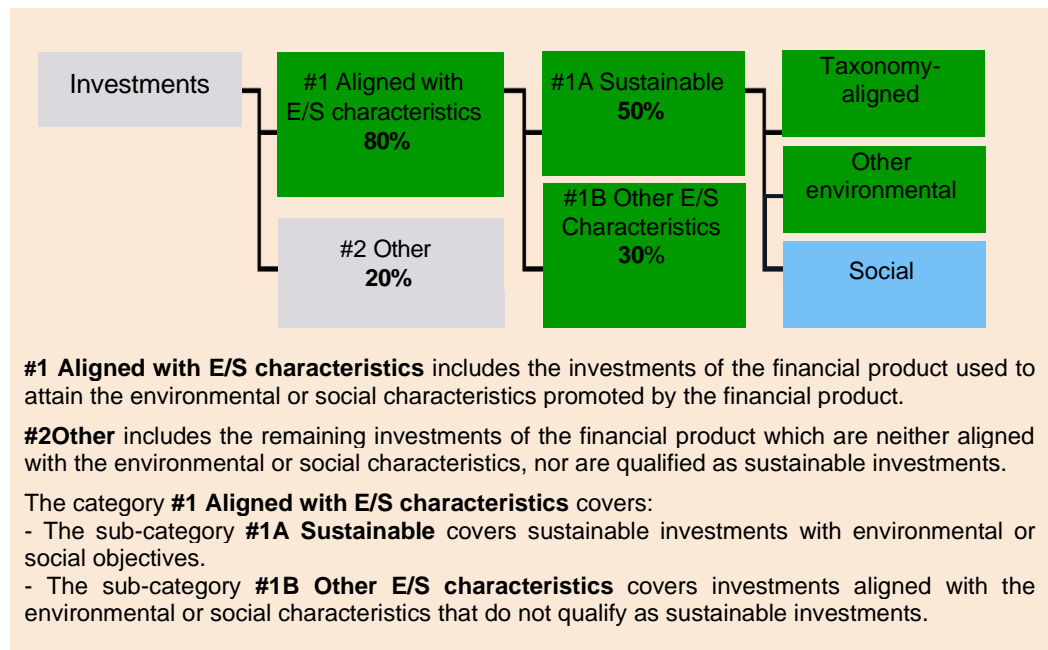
Investments

#1 Aligned with E/S characteristics
80%

#2 Other
20%

#1A Sustainable
50%

#1B Other E/S Characteristics
30%

Taxonomy-aligned

Other environmental

Social

**#1 Aligned with E/S characteristics** includes the investments of the financial product used to attain the environmental or social characteristics promoted by the financial product.

**#2Other** includes the remaining investments of the financial product which are neither aligned with the environmental or social characteristics, nor are qualified as sustainable investments.

The category **#1 Aligned with E/S characteristics** covers:
- The sub-category **#1A Sustainable** covers sustainable investments with environmental or social objectives.
- The sub-category **#1B Other E/S characteristics** covers investments aligned with the environmental or social characteristics that do not qualify as sustainable investments.